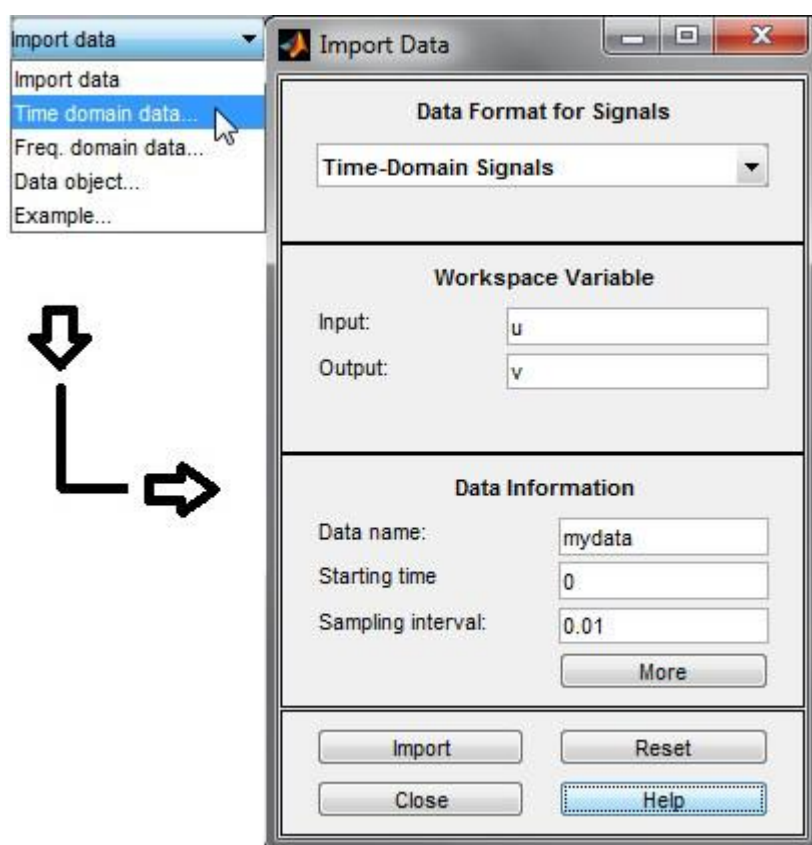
Import data
Import data
Time domain data...
Freq. domain data...
Data object...
Example...

Import Data

Data Format for Signals

Time-Domain Signals

Workspace Variable

Input: u
Output: v

Data Information

Data name: mydata
Starting time 0
Sampling interval: 0.01
More

Import
Reset
Close
Help